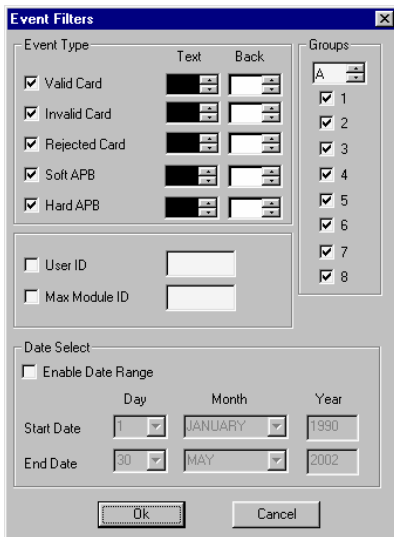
Event Filters

Event Type

Text Back

Valid Card

Invalid Card

Rejected Card

Soft APB

Hard APB

Groups

A

1

2

3

4

5

6

7

8

User ID

Max Module ID

Date Select

Enable Date Range

Day Month Year

Start Date 1 JANUARY 1990

End Date 30 MAY 2002

Ok

Cancel